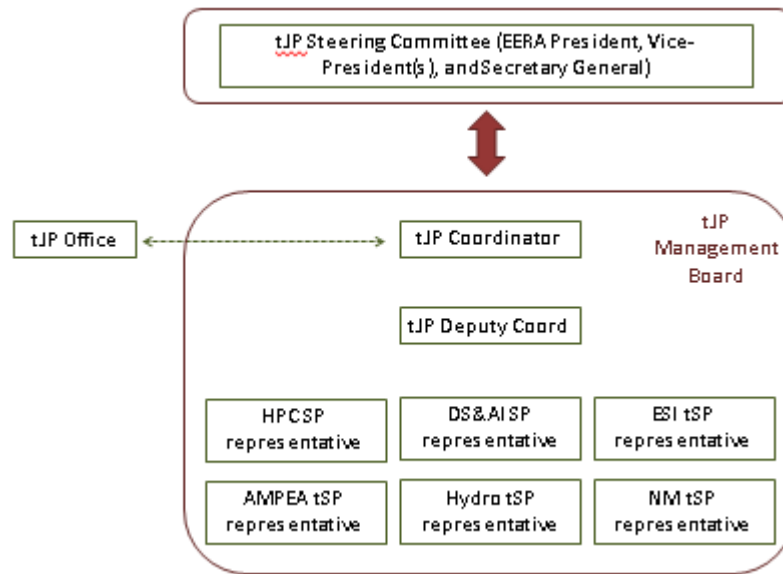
tJP Steering Committee (EERA President, Vice-President(s), andSecretary General)

tJP Office

tJP Coordinator

tJP Management Board

tJP Deputy Coord

HPCSP representative

DS&AI SP representative

ESI tSP representative

AMPEA tSP representative

Hydro tSP representative

NM tSP representative